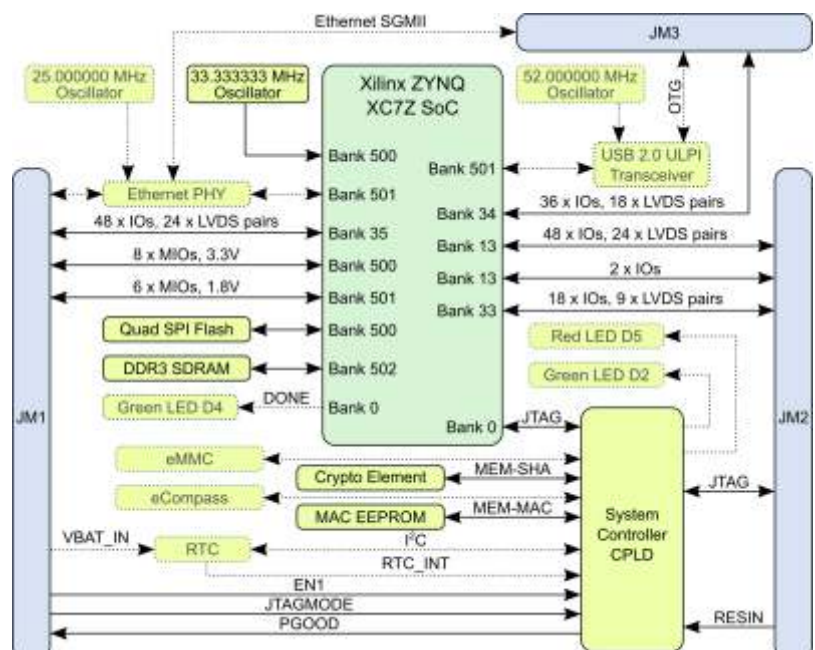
Ethernet SGMII

JM3

25.000000 MHz Oscillator

33.333333 MHz Oscillator

Xilinx ZYNQ XC7Z SoC

52.000000 MHz Oscillator

OTG

Bank 500

Bank 501

USB 2.0 ULPI Transceiver

Ethernet PHY

Bank 501

36 x IOs, 18 x LVDS pairs

Bank 34

48 x IOs, 24 x LVDS pairs

Bank 35

Bank 13

48 x IOs, 24 x LVDS pairs

8 x MIOs, 3.3V

Bank 500

Bank 13

2 x IOs

6 x MIOs, 1.8V

Bank 501

Bank 33

18 x IOs, 9 x LVDS pairs

Quad SPI Flash

Bank 500

Red LED D5

DDR3 SDRAM

Bank 502

Green LED D2

Green LED D4

DONE

Bank 0

JM1

JM2

Bank 0

JTAG

eMMC

Crypto Element

MEM-SHA

eCompass

MAC EEPROM

MEM-MAC

JTAG

System Controller CPLD

VBAT_IN

RTC

I$^2$C

RTC_INT

EN1

JTAGMODE

PGOOD

RESIN